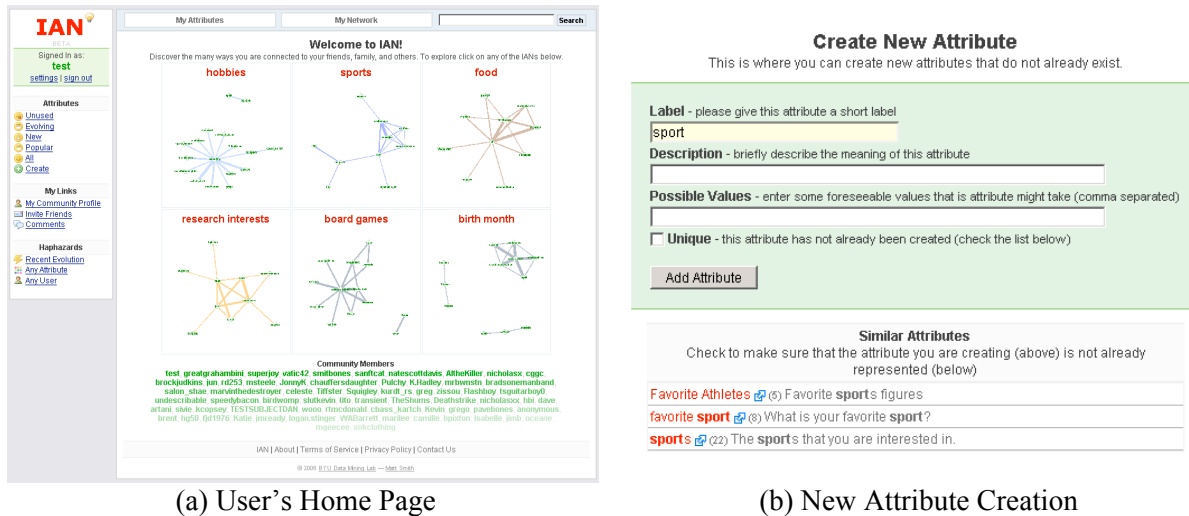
IAN
BETA
Signed in as:
test
settings | sign out

Attributes
Unused
Evolving
New
Popular
All
Create

My Links
My Community Profile
Invite Friends
Comments

Haphazards
Recent Evolution
Any Attribute
Any User

My Attributes
My Network
Search

Welcome to IAN!
Discover the many ways you are connected to your friends, family, and others. To explore click on any of the IANs below.

hobbies
sports
food
research interests
board games
birth month

Community Members
test greatgrahambini superjoy vatic42 smitbones sanftcat natescottdavis AltheKiller nicholasx cggc brockjudkins jun rd253 msteele JonnyK chauffersdaughter Pulchy K.Hadley mrbwnstn bradsonemanband salon_shae marvinthedestroyer celeste Tiffster Squigley kurdt rs greg zissou Flashboy tsguitarboy0 undescribable speedybacon birdwomp slotkevin tito transient TheShums Deathstrike nicholasxx hbi dave artani sivie kcopsey TESTSUBJECTDAN wooo rtmcdonald chass_kartch Kevin grego paveliones anonymous brent hg50 fjd1976 Katie jmready logan.stinger WABarrett marilee camille bpixton Isabelle jimb oceane mgeecen snkclothing

IAN | About | Terms of Service | Privacy Policy | Contact Us
© 2008 BYU Data Mining Lab — Matt Smith

Create New Attribute
This is where you can create new attributes that do not already exist.

Label - please give this attribute a short label
sport
Description - briefly describe the meaning of this attribute
Possible Values - enter some foreseeable values that is attribute might take (comma separated)
Unique - this attribute has not already been created (check the list below)
Add Attribute

Similar Attributes
Check to make sure that the attribute you are creating (above) is not already represented (below)
Favorite Athletes (5) Favorite sports figures
favorite sport (8) What is your favorite sport?
sports (22) The sports that you are interested in.

(a) User's Home Page
(b) New Attribute Creation